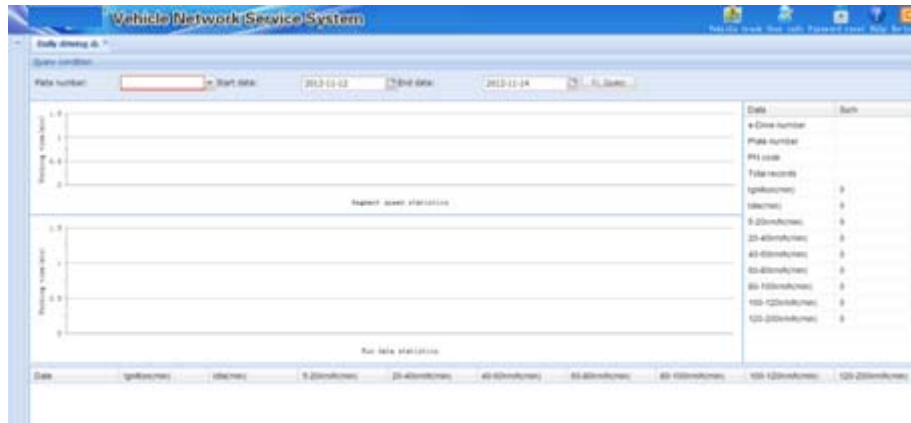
Vehicle Network Service System

Vehicle track  User info  Password reset  Help  Exit

Daily driving d... ×

Query condition

Plate number:  Start date: 2012-11-12  End date: 2012-11-14  Query

1.0
1
0.5
0
Driving time(min)
Segment speed statistics

1.0
1
0.5
0
Driving time(min)
Run date statistics

| Data | Sum |
|---|---|
| e-Drive number | |
| Plate number | |
| PH code | |
| Total records | |
| Ignition(min) | 0 |
| Idle(min) | 0 |
| 5-20km/h(min) | 0 |
| 20-40km/h(min) | 0 |
| 40-60km/h(min) | 0 |
| 60-80km/h(min) | 0 |
| 80-100km/h(min) | 0 |
| 100-120km/h(min) | 0 |
| 120-200km/h(min) | 0 |

| Date | Ignition(min) | Idle(min) | 5-20km/h(min) | 20-40km/h(min) | 40-60km/h(min) | 60-80km/h(min) | 80-100km/h(min) | 100-120km/h(min) | 120-200km/h(min) |
|---|---|---|---|---|---|---|---|---|---|